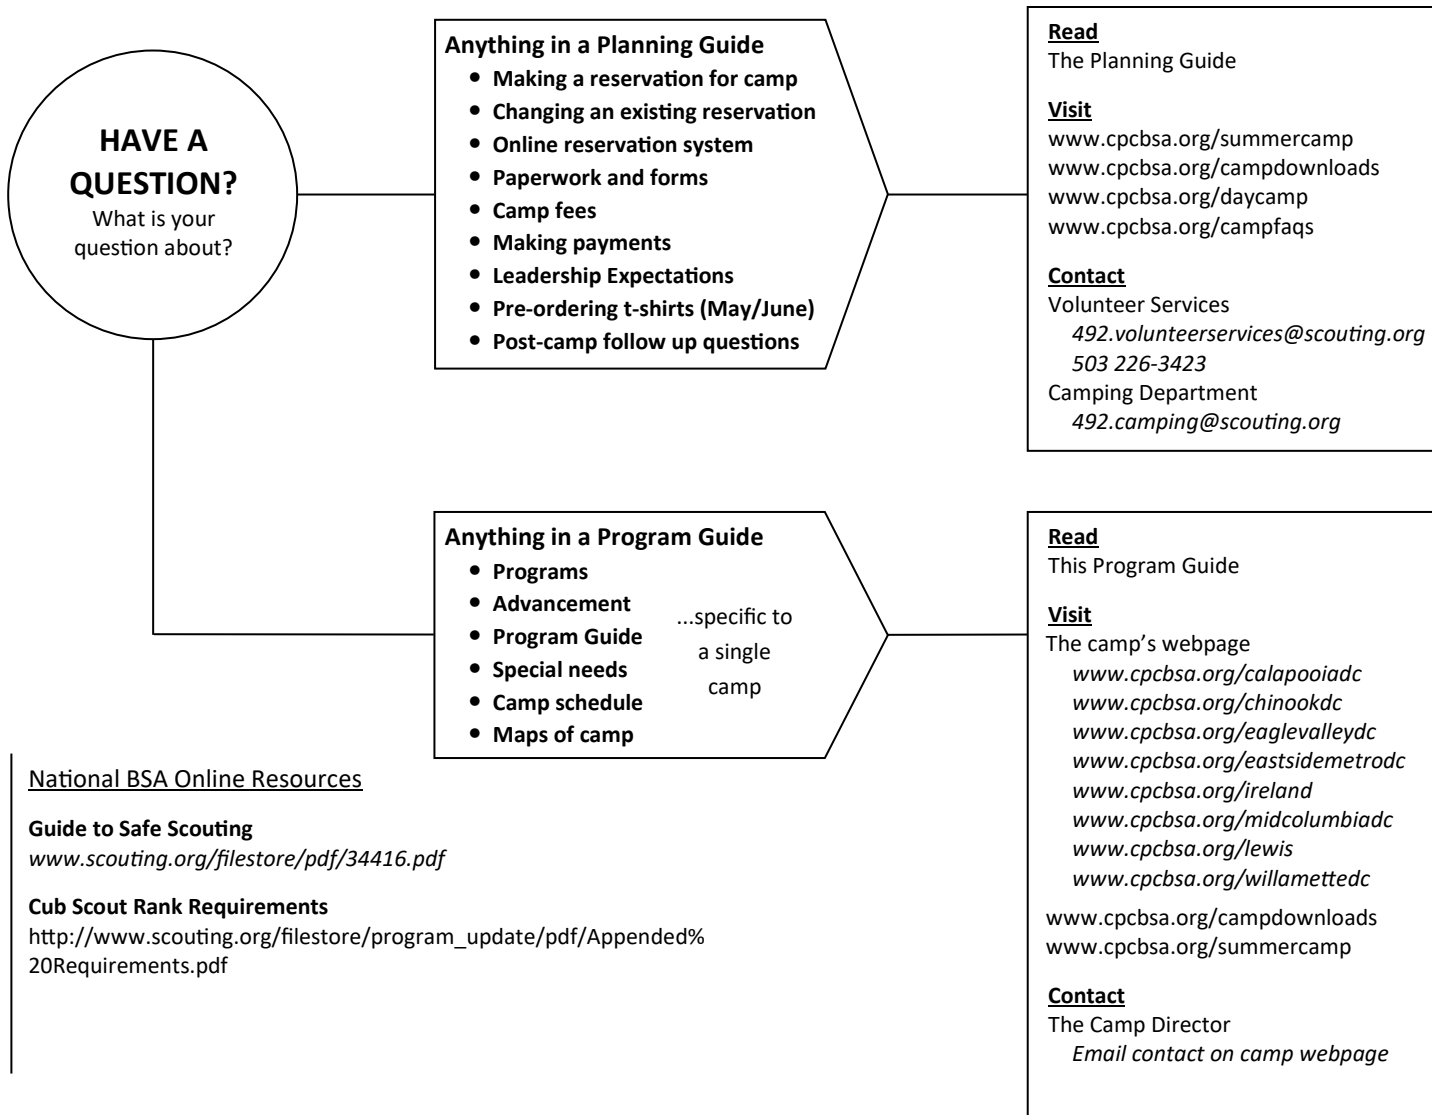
**HAVE A QUESTION?**
What is your question about?

**Anything in a Planning Guide**
- **Making a reservation for camp**
- **Changing an existing reservation**
- **Online reservation system**
- **Paperwork and forms**
- **Camp fees**
- **Making payments**
- **Leadership Expectations**
- **Pre-ordering t-shirts (May/June)**
- **Post-camp follow up questions**

**Read**
The Planning Guide

**Visit**
www.cpcbsa.org/summercamp
www.cpcbsa.org/campdownloads
www.cpcbsa.org/daycamp
www.cpcbsa.org/campfaqs

**Contact**
Volunteer Services
*492.volunteerservices@scouting.org*
*503 226-3423*
Camping Department
*492.camping@scouting.org*

**Anything in a Program Guide**
- **Programs**
- **Advancement**
- **Program Guide**
- **Special needs**
- **Camp schedule**
- **Maps of camp**

...specific to a single camp

**Read**
This Program Guide

**Visit**
The camp's webpage
*www.cpcbsa.org/calapooiadc*
*www.cpcbsa.org/chinookdc*
*www.cpcbsa.org/eaglevalleydc*
*www.cpcbsa.org/eastsidemetrodc*
*www.cpcbsa.org/ireland*
*www.cpcbsa.org/midcolumbiadc*
*www.cpcbsa.org/lewis*
*www.cpcbsa.org/willamettedc*

www.cpcbsa.org/campdownloads
www.cpcbsa.org/summercamp

**Contact**
The Camp Director
*Email contact on camp webpage*

National BSA Online Resources

**Guide to Safe Scouting**
*www.scouting.org/filestore/pdf/34416.pdf*

**Cub Scout Rank Requirements**
http://www.scouting.org/filestore/program_update/pdf/Appended%20Requirements.pdf